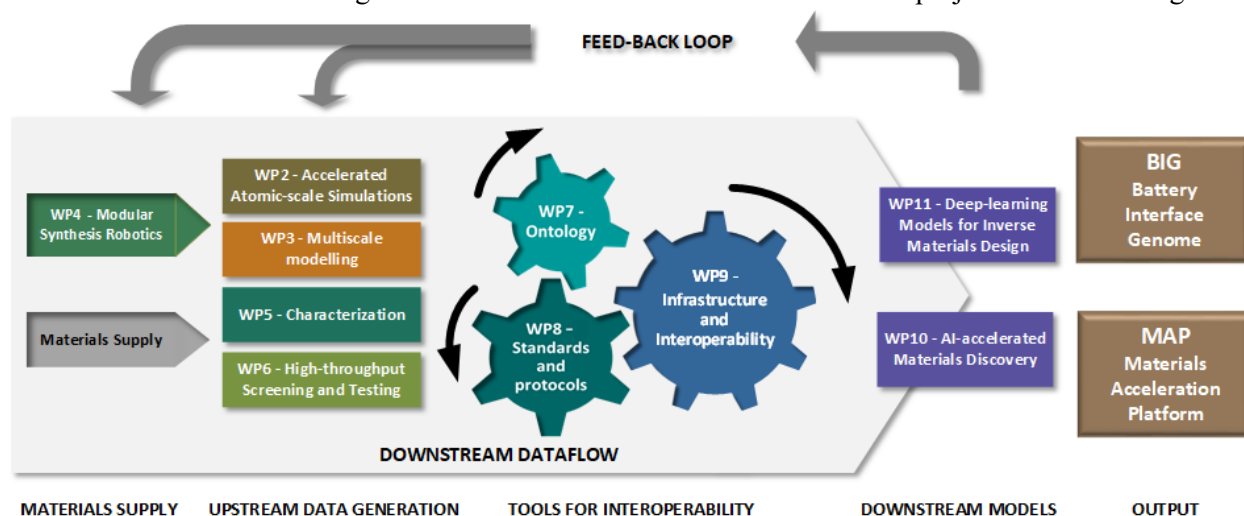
FEED-BACK LOOP

WP4 - Modular Synthesis Robotics

Materials Supply

WP2 - Accelerated Atomic-scale Simulations

WP3 - Multiscale modelling

WP5 - Characterization

WP6 - High-throughput Screening and Testing

WP7 - Ontology

WP8 - Standards and protocols

WP9 - Infrastructure and Interoperability

WP11 - Deep-learning Models for Inverse Materials Design

WP10 - AI-accelerated Materials Discovery

BIG Battery Interface Genome

MAP Materials Acceleration Platform

DOWNSTREAM DATAFLOW

MATERIALS SUPPLY UPSTREAM DATA GENERATION TOOLS FOR INTEROPERABILITY DOWNSTREAM MODELS OUTPUT